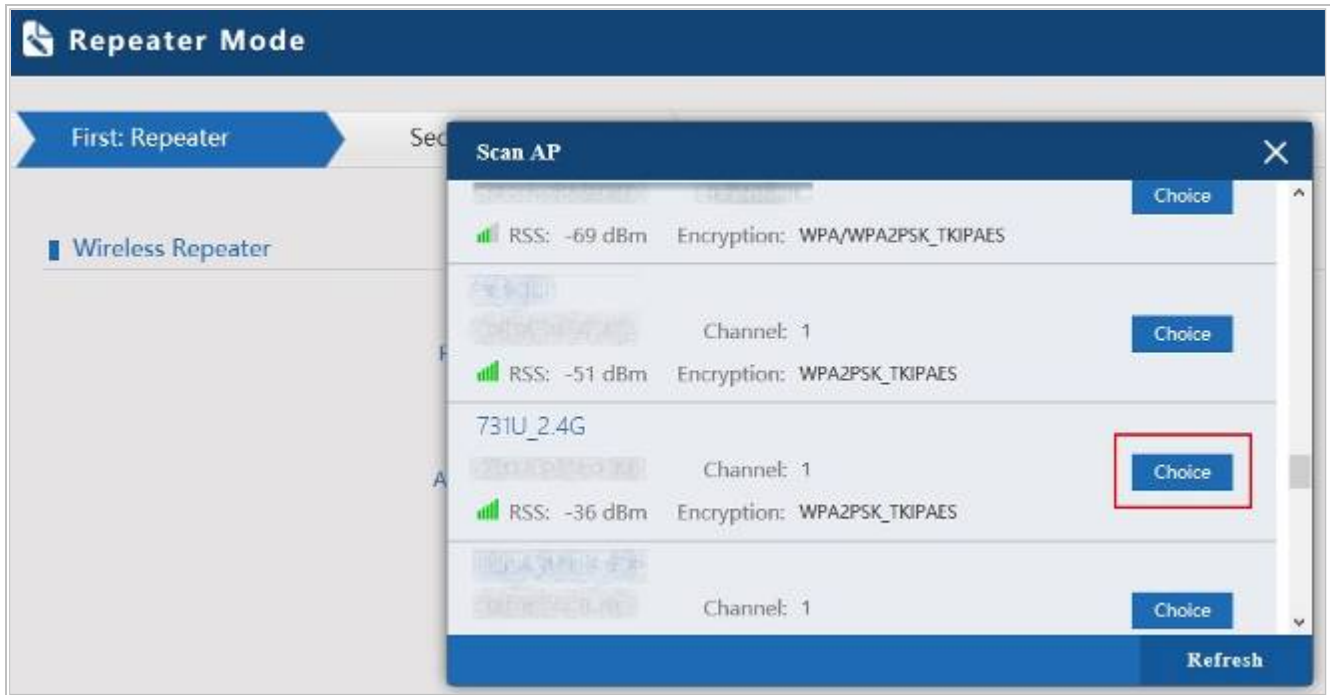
Repeater Mode

First: Repeater

Sec

Wireless Repeater

F

A

Scan AP

×

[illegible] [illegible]

Choice

RSS: -69 dBm Encryption: WPA/WPA2PSK_TKIPAES

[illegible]

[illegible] Channel: 1

Choice

RSS: -51 dBm Encryption: WPA2PSK_TKIPAES

731U_2.4G

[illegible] Channel: 1

Choice

RSS: -36 dBm Encryption: WPA2PSK_TKIPAES

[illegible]

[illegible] Channel: 1

Choice

Refresh